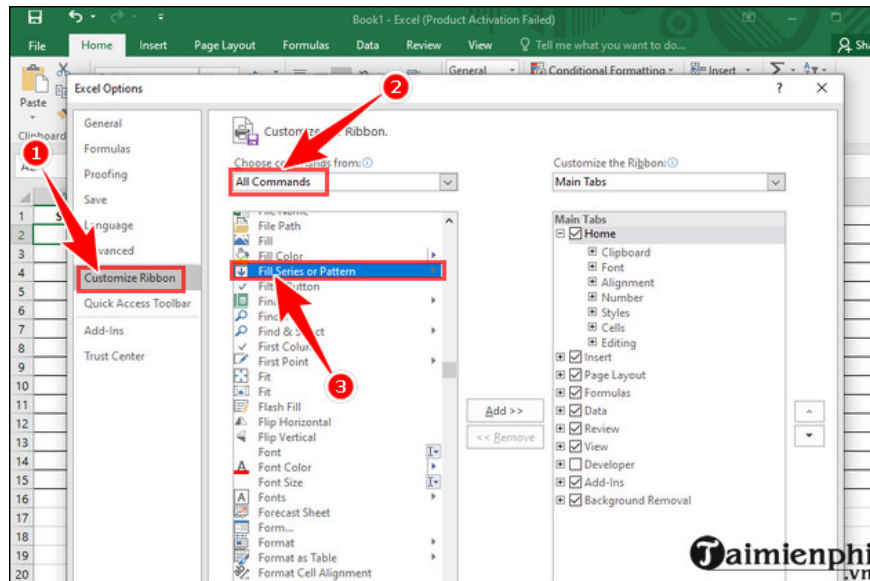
Book1 - Excel (Product Activation Failed)

File Home Insert Page Layout Formulas Data Review View Tell me what you want to do... Sh

Paste
Clipboard

General
Conditional Formatting
Insert

Excel Options ? ✕

General
Formulas
Proofing
Save
Language
Advanced
Customize Ribbon
Quick Access Toolbar
Add-Ins
Trust Center

Customize the Ribbon.

Choose commands from:
All Commands

File Path
Fill
Fill Color
Fill Series or Pattern
Fill Button
Find
Find
Find & Select
First Column
First Point
Fit
Fit
Flash Fill
Flip Horizontal
Flip Vertical
Font
Font Color
Font Size
Fonts
Forecast Sheet
Form...
Format
Format as Table
Format Cell Alignment

Add >>
<< Remove

Customize the Ribbon:
Main Tabs

Main Tabs
Home
Clipboard
Font
Alignment
Number
Styles
Cells
Editing
Insert
Page Layout
Formulas
Data
Review
View
Developer
Add-Ins
Background Removal

1 2 3 4 5 6 7 8 9 10 11 12 13 14 15 16 17 18 19 20

1
2
3

Taimienphi
.vn